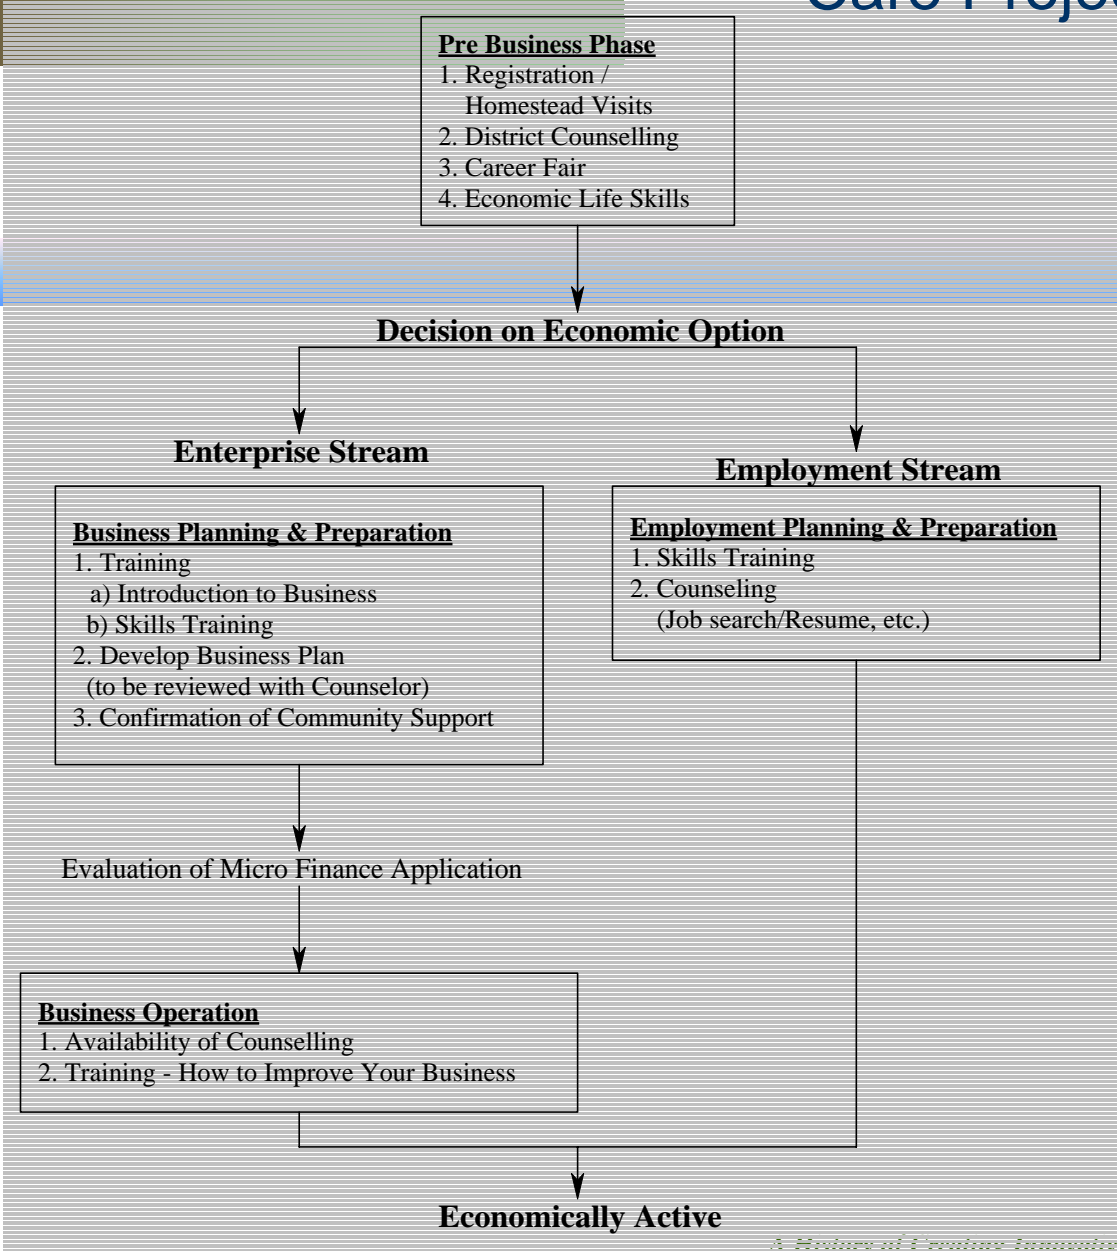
Care Proje

**Pre Business Phase**
1. Registration / Homestead Visits
2. District Counselling
3. Career Fair
4. Economic Life Skills

**Decision on Economic Option**

**Enterprise Stream**

**Business Planning & Preparation**
1. Training
a) Introduction to Business
b) Skills Training
2. Develop Business Plan
(to be reviewed with Counselor)
3. Confirmation of Community Support

Evaluation of Micro Finance Application

**Business Operation**
1. Availability of Counselling
2. Training - How to Improve Your Business

**Employment Stream**

**Employment Planning & Preparation**
1. Skills Training
2. Counseling
(Job search/Resume, etc.)

**Economically Active**

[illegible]